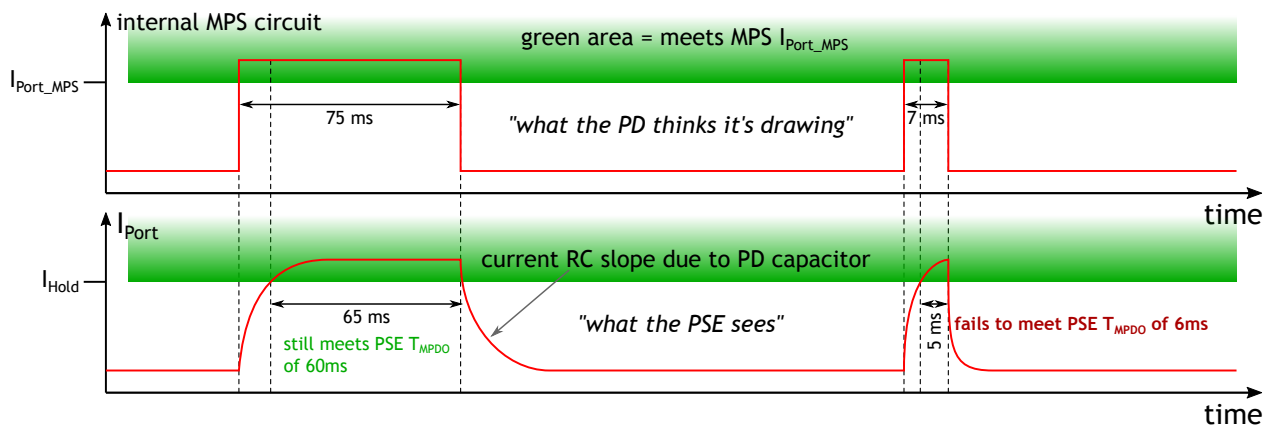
internal MPS circuit

green area = meets MPS $I_{Port\_MPS}$

$I_{Port\_MPS}$

75 ms

"what the PD thinks it's drawing"

7 ms

time

$I_{Port}$

current RC slope due to PD capacitor

$I_{Hold}$

65 ms

"what the PSE sees"

still meets PSE $T_{MPDO}$ of 60ms

5 ms

fails to meet PSE $T_{MPDO}$ of 6ms

time